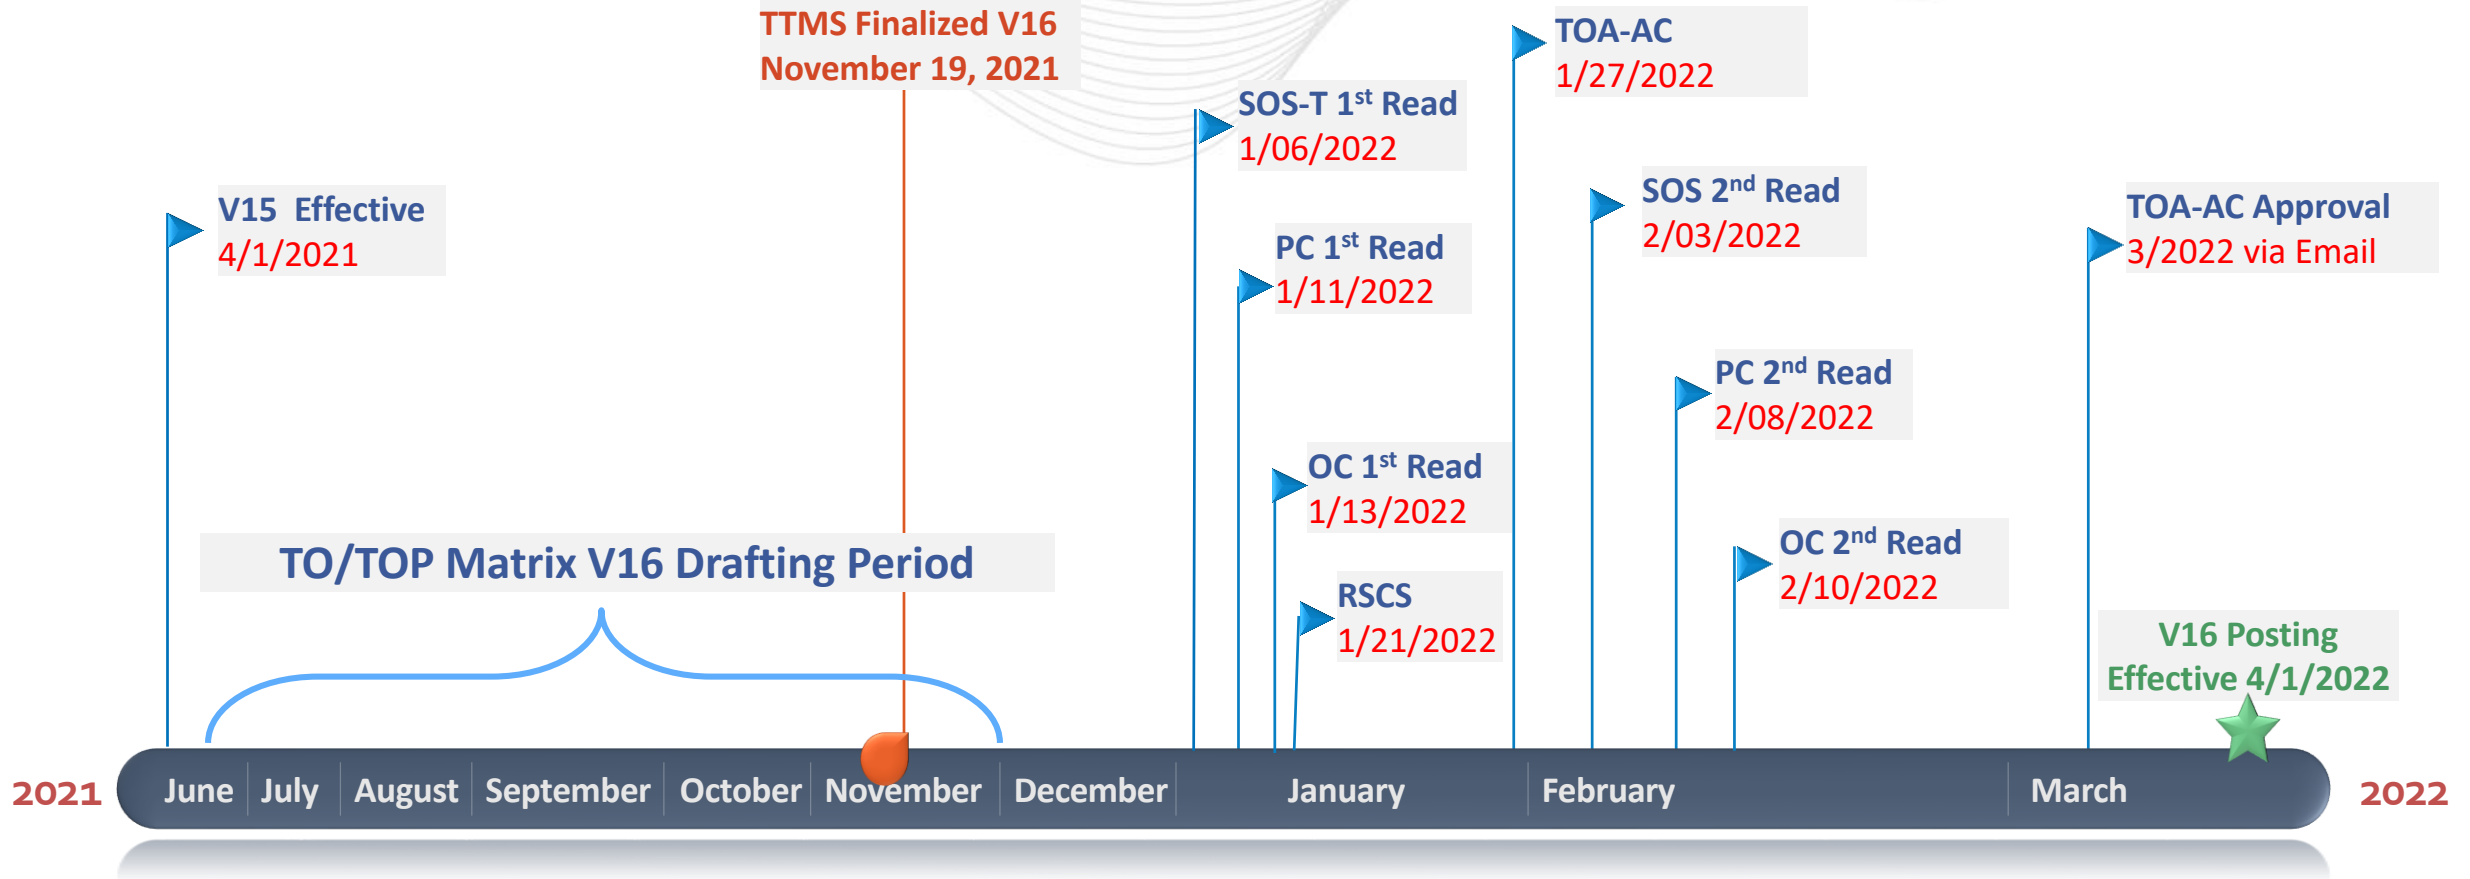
TTMS Finalized V16
November 19, 2021

TOA-AC
1/27/2022

SOS-T 1$^{st}$ Read
1/06/2022

V15 Effective
4/1/2021

SOS 2$^{nd}$ Read
2/03/2022

TOA-AC Approval
3/2022 via Email

PC 1$^{st}$ Read
1/11/2022

PC 2$^{nd}$ Read
2/08/2022

OC 1$^{st}$ Read
1/13/2022

TO/TOP Matrix V16 Drafting Period

OC 2$^{nd}$ Read
2/10/2022

RSCS
1/21/2022

V16 Posting
Effective 4/1/2022

2021 June July August September October November December January February March 2022